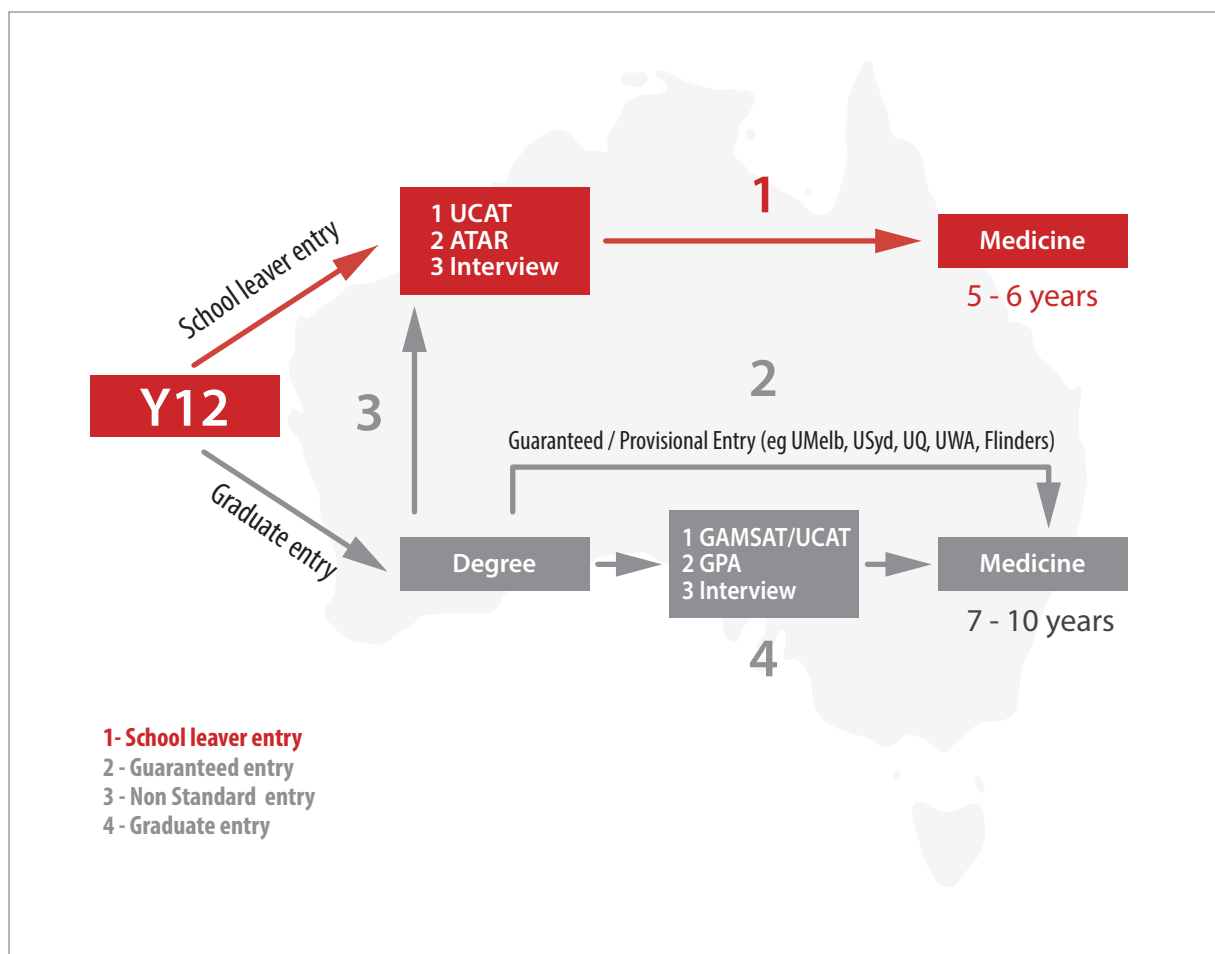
School leaver entry

1 UCAT
2 ATAR
3 Interview

1

Medicine

5 - 6 years

Y12

3

2

Guaranteed / Provisional Entry (eg UMelb, USyd, UQ, UWA, Flinders)

Graduate entry

Degree

1 GAMSAT/UCAT
2 GPA
3 Interview

Medicine

7 - 10 years

4

1- School leaver entry
2 - Guaranteed entry
3 - Non Standard entry
4 - Graduate entry